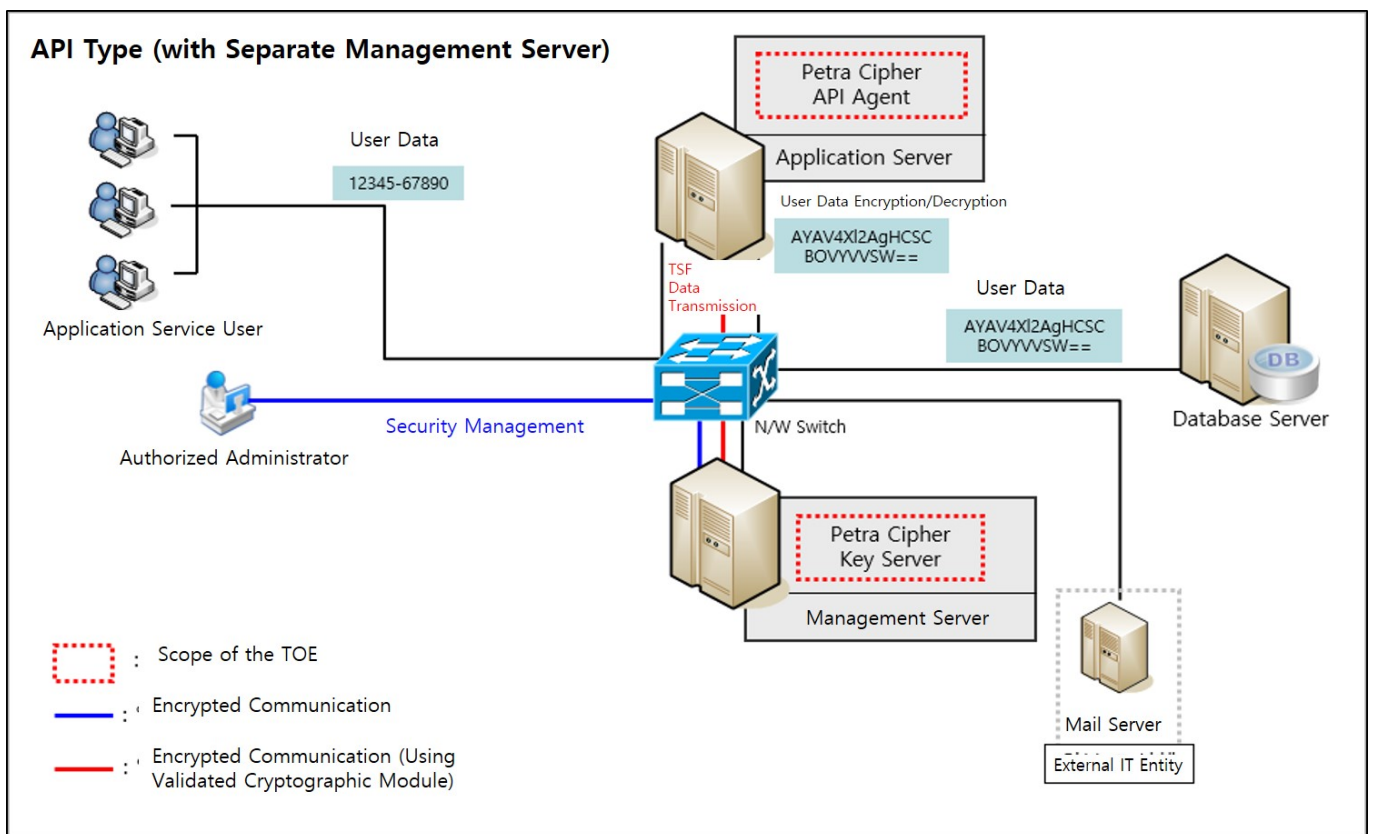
API Type (with Separate Management Server)

Petra Cipher
API Agent

Application Server

User Data

12345-67890

User Data Encryption/Decryption

AYAV4Xl2AgHCSC
BOVYVVSW==

TSF
Data
Transmission

User Data

AYAV4Xl2AgHCSC
BOVYVVSW==

Application Service User

DB

Database Server

Security Management

N/W Switch

Authorized Administrator

Petra Cipher
Key Server

Management Server

: Scope of the TOE

: Encrypted Communication

: Encrypted Communication (Using Validated Cryptographic Module)

Mail Server

External IT Entity